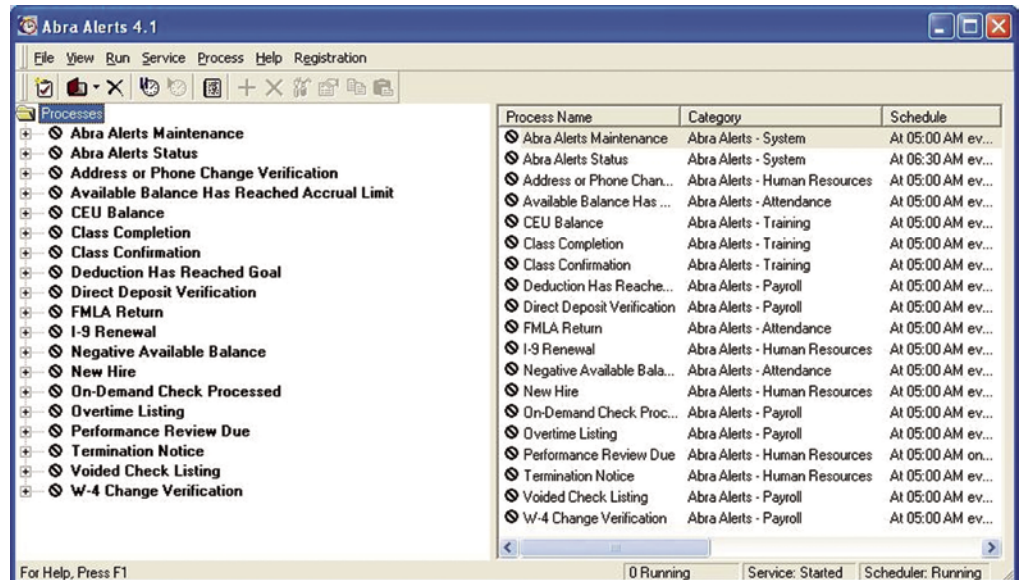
Abra Alerts 4.1

File View Run Service Process Help Registration

Processes
Abra Alerts Maintenance
Abra Alerts Status
Address or Phone Change Verification
Available Balance Has Reached Accrual Limit
CEU Balance
Class Completion
Class Confirmation
Deduction Has Reached Goal
Direct Deposit Verification
FMLA Return
I-9 Renewal
Negative Available Balance
New Hire
On-Demand Check Processed
Overtime Listing
Performance Review Due
Termination Notice
Voided Check Listing
W-4 Change Verification

| Process Name | Category | Schedule |
|---|---|---|
| Abra Alerts Maintenance | Abra Alerts - System | At 05:00 AM ev... |
| Abra Alerts Status | Abra Alerts - System | At 06:30 AM ev... |
| Address or Phone Chan... | Abra Alerts - Human Resources | At 05:00 AM ev... |
| Available Balance Has ... | Abra Alerts - Attendance | At 05:00 AM ev... |
| CEU Balance | Abra Alerts - Training | At 05:00 AM ev... |
| Class Completion | Abra Alerts - Training | At 05:00 AM ev... |
| Class Confirmation | Abra Alerts - Training | At 05:00 AM ev... |
| Deduction Has Reache... | Abra Alerts - Payroll | At 05:00 AM ev... |
| Direct Deposit Verification | Abra Alerts - Payroll | At 05:00 AM ev... |
| FMLA Return | Abra Alerts - Attendance | At 05:00 AM ev... |
| I-9 Renewal | Abra Alerts - Human Resources | At 05:00 AM ev... |
| Negative Available Bala... | Abra Alerts - Attendance | At 05:00 AM ev... |
| New Hire | Abra Alerts - Human Resources | At 05:00 AM ev... |
| On-Demand Check Proc... | Abra Alerts - Payroll | At 05:00 AM ev... |
| Overtime Listing | Abra Alerts - Payroll | At 05:00 AM ev... |
| Performance Review Due | Abra Alerts - Human Resources | At 05:00 AM on... |
| Termination Notice | Abra Alerts - Human Resources | At 05:00 AM ev... |
| Voided Check Listing | Abra Alerts - Payroll | At 05:00 AM ev... |
| W-4 Change Verification | Abra Alerts - Payroll | At 05:00 AM ev... |

For Help, Press F1 | 0 Running | Service: Started | Scheduler: Running